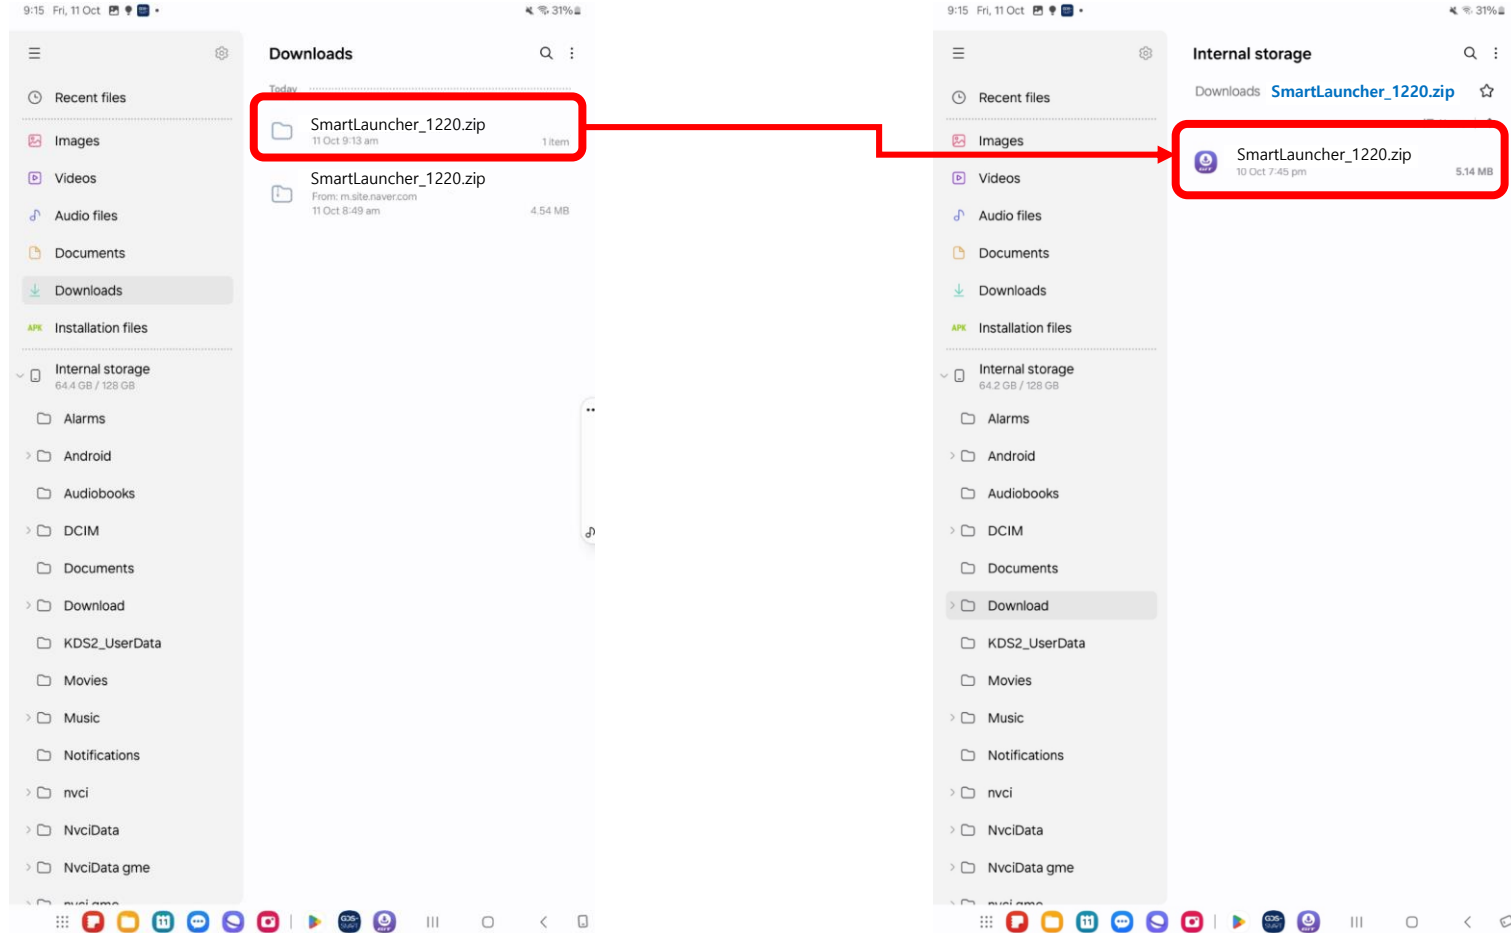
9:15 Fri, 11 Oct

31%

Recent files

Images

Videos

Audio files

Documents

Downloads

APK Installation files

Internal storage
64.4 GB / 128 GB

Alarms

Android

Audiobooks

DCIM

Documents

Download

KDS2_UserData

Movies

Music

Notifications

nvci

NvciData

NvciData gme

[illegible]

Downloads

Today

SmartLauncher_1220.zip
11 Oct 9:13 am
1 item

SmartLauncher_1220.zip
From: m.site.naver.com
11 Oct 8:49 am
4.54 MB

9:15 Fri, 11 Oct

31%

Recent files

Images

Videos

Audio files

Documents

Downloads

APK Installation files

Internal storage
64.2 GB / 128 GB

Alarms

Android

Audiobooks

DCIM

Documents

Download

KDS2_UserData

Movies

Music

Notifications

nvci

NvciData

NvciData gme

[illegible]

Internal storage

Downloads SmartLauncher_1220.zip

SmartLauncher_1220.zip
10 Oct 7:45 pm
5.14 MB